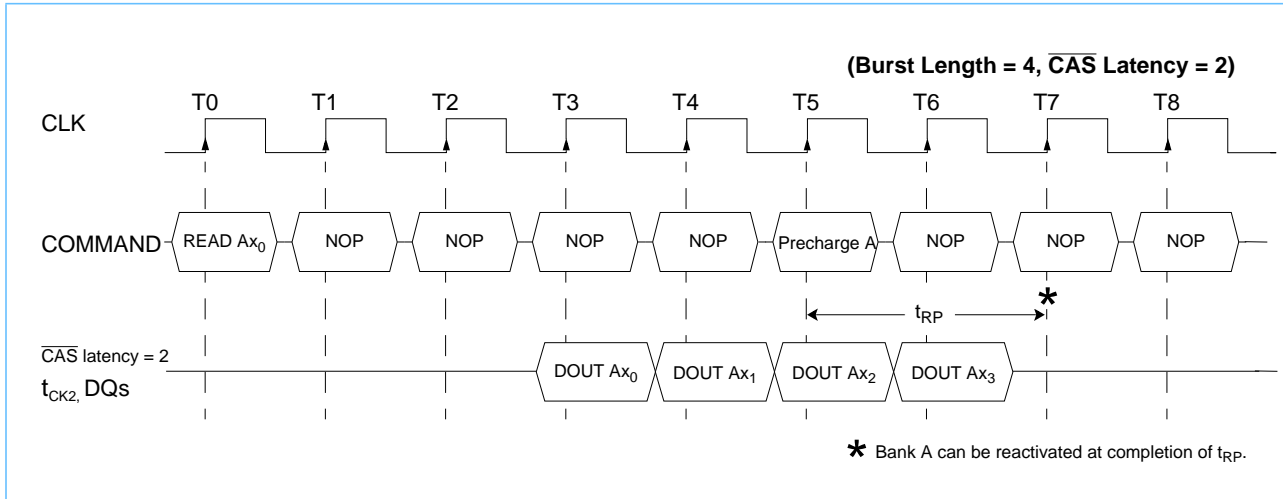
(Burst Length = 4, $\overline{CAS}$ Latency = 2)

CLK

T0 T1 T2 T3 T4 T5 T6 T7 T8

COMMAND

READ $Ax_0$ NOP NOP NOP NOP Precharge A NOP NOP NOP

$t_{RP}$ *

$\overline{CAS}$ latency = 2

$t_{CK2,}$ DQs

DOUT $Ax_0$ DOUT $Ax_1$ DOUT $Ax_2$ DOUT $Ax_3$

* Bank A can be reactivated at completion of $t_{RP}$.